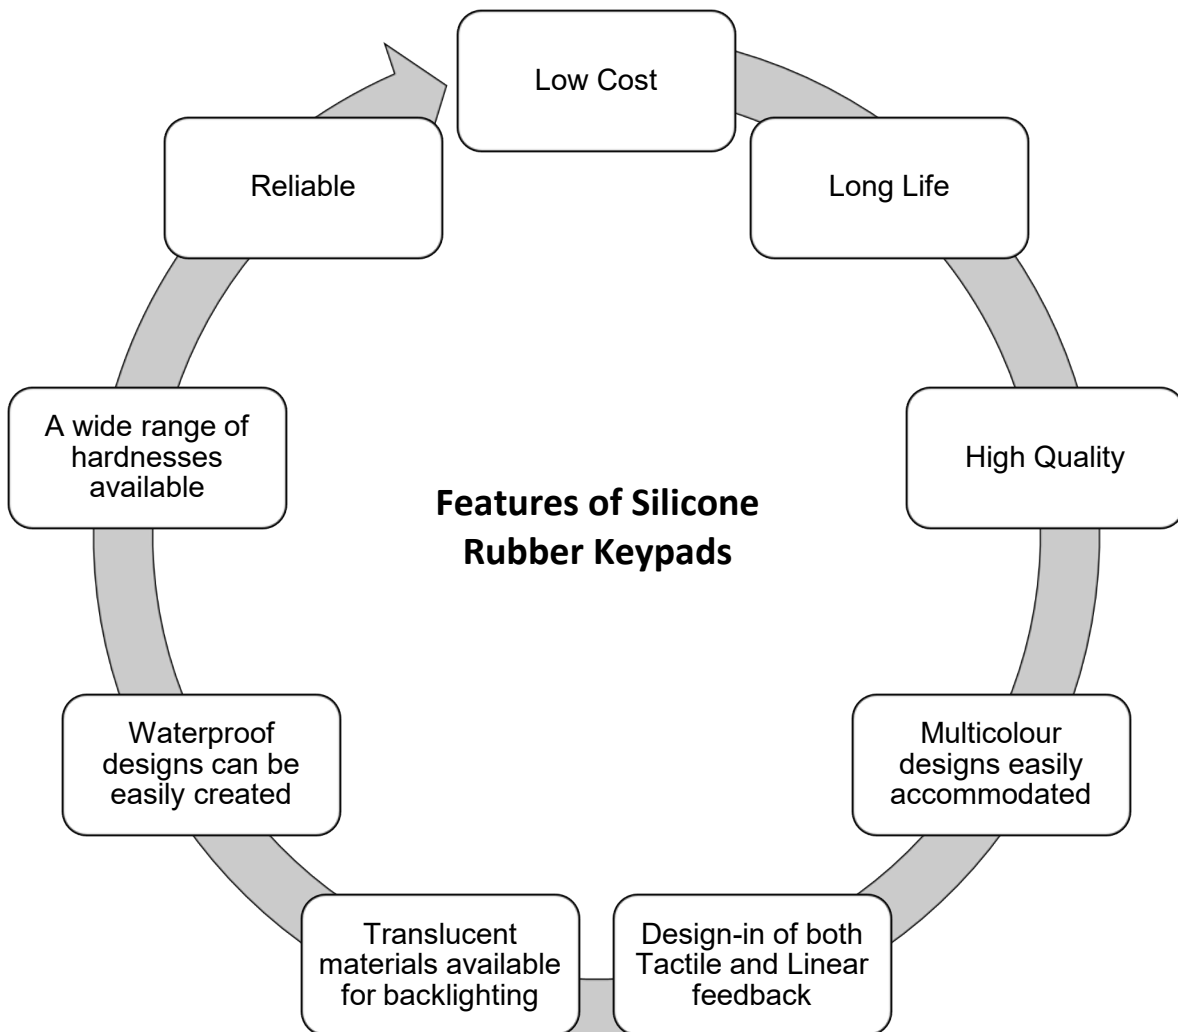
Features of Silicone Rubber Keypads

Low Cost

Long Life

High Quality

Multicolour designs easily accommodated

Design-in of both Tactile and Linear feedback

Translucent materials available for backlighting

Waterproof designs can be easily created

A wide range of hardnesses available

Reliable